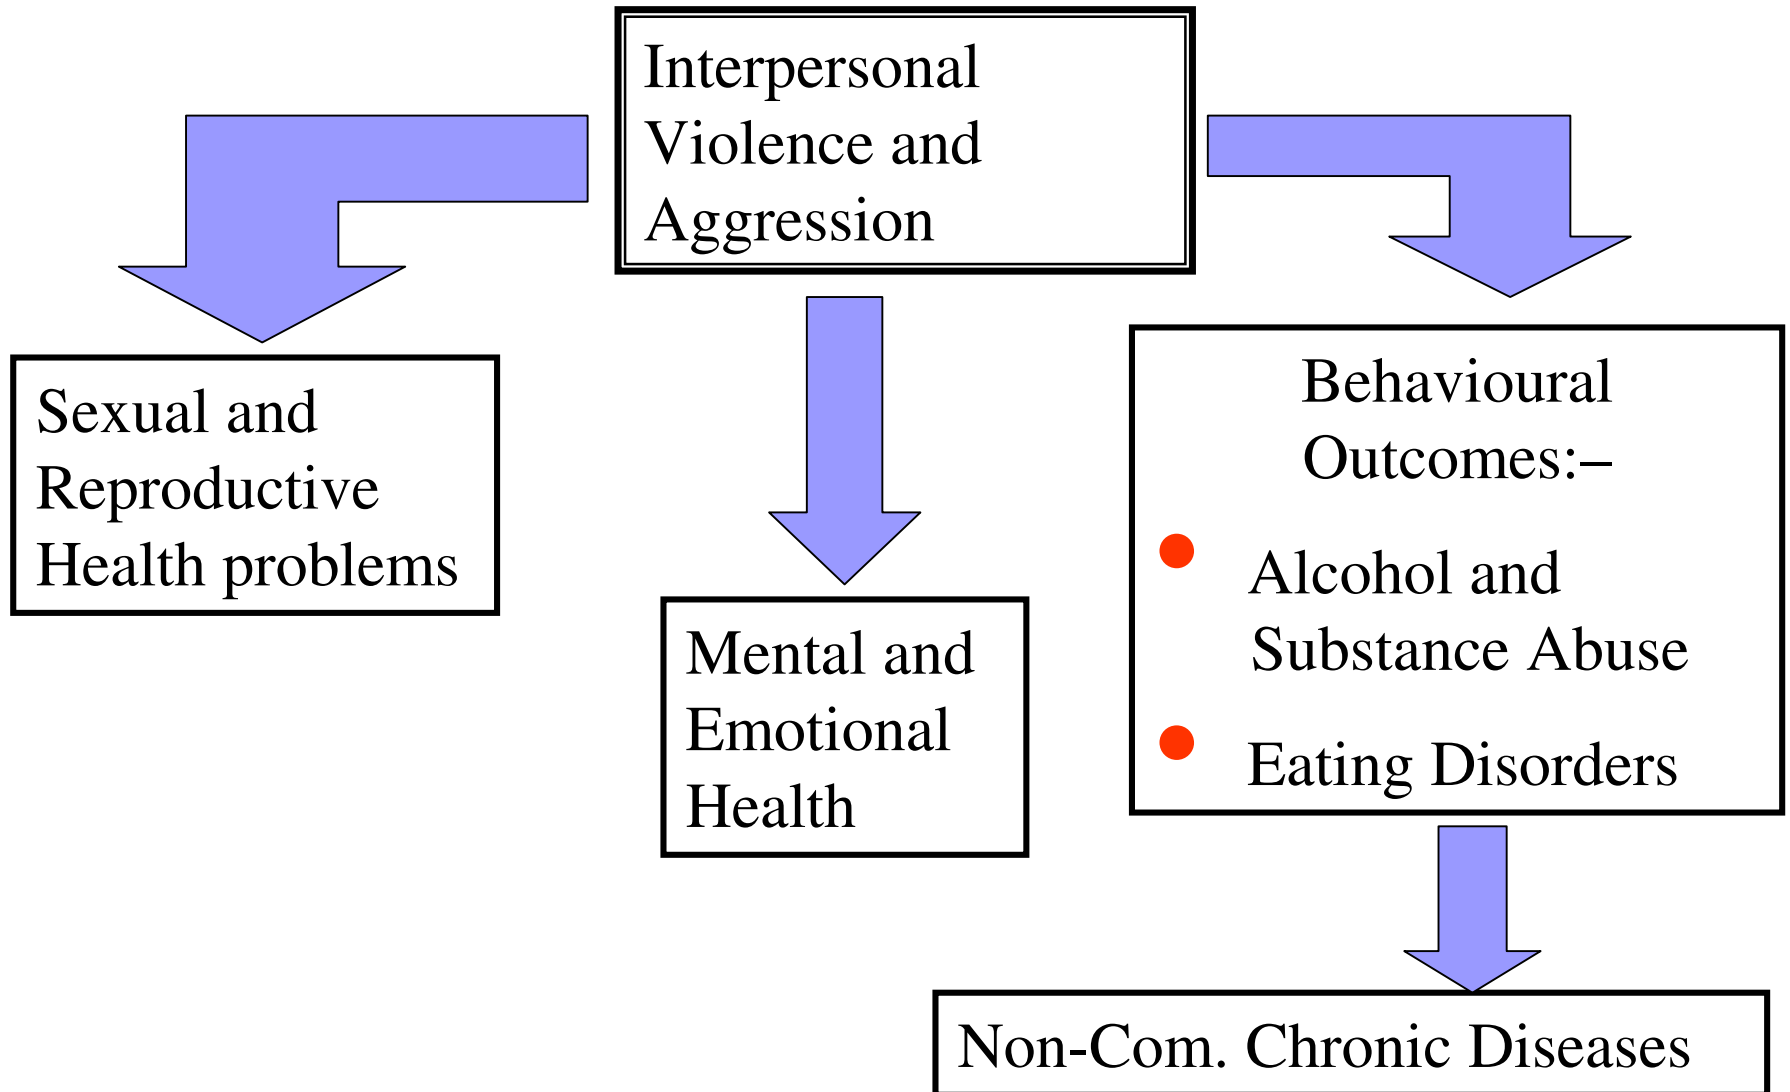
Interpersonal Violence and Aggression

Sexual and Reproductive Health problems

Mental and Emotional Health

Behavioural Outcomes:–

- Alcohol and Substance Abuse
- Eating Disorders

Non-Com. Chronic Diseases